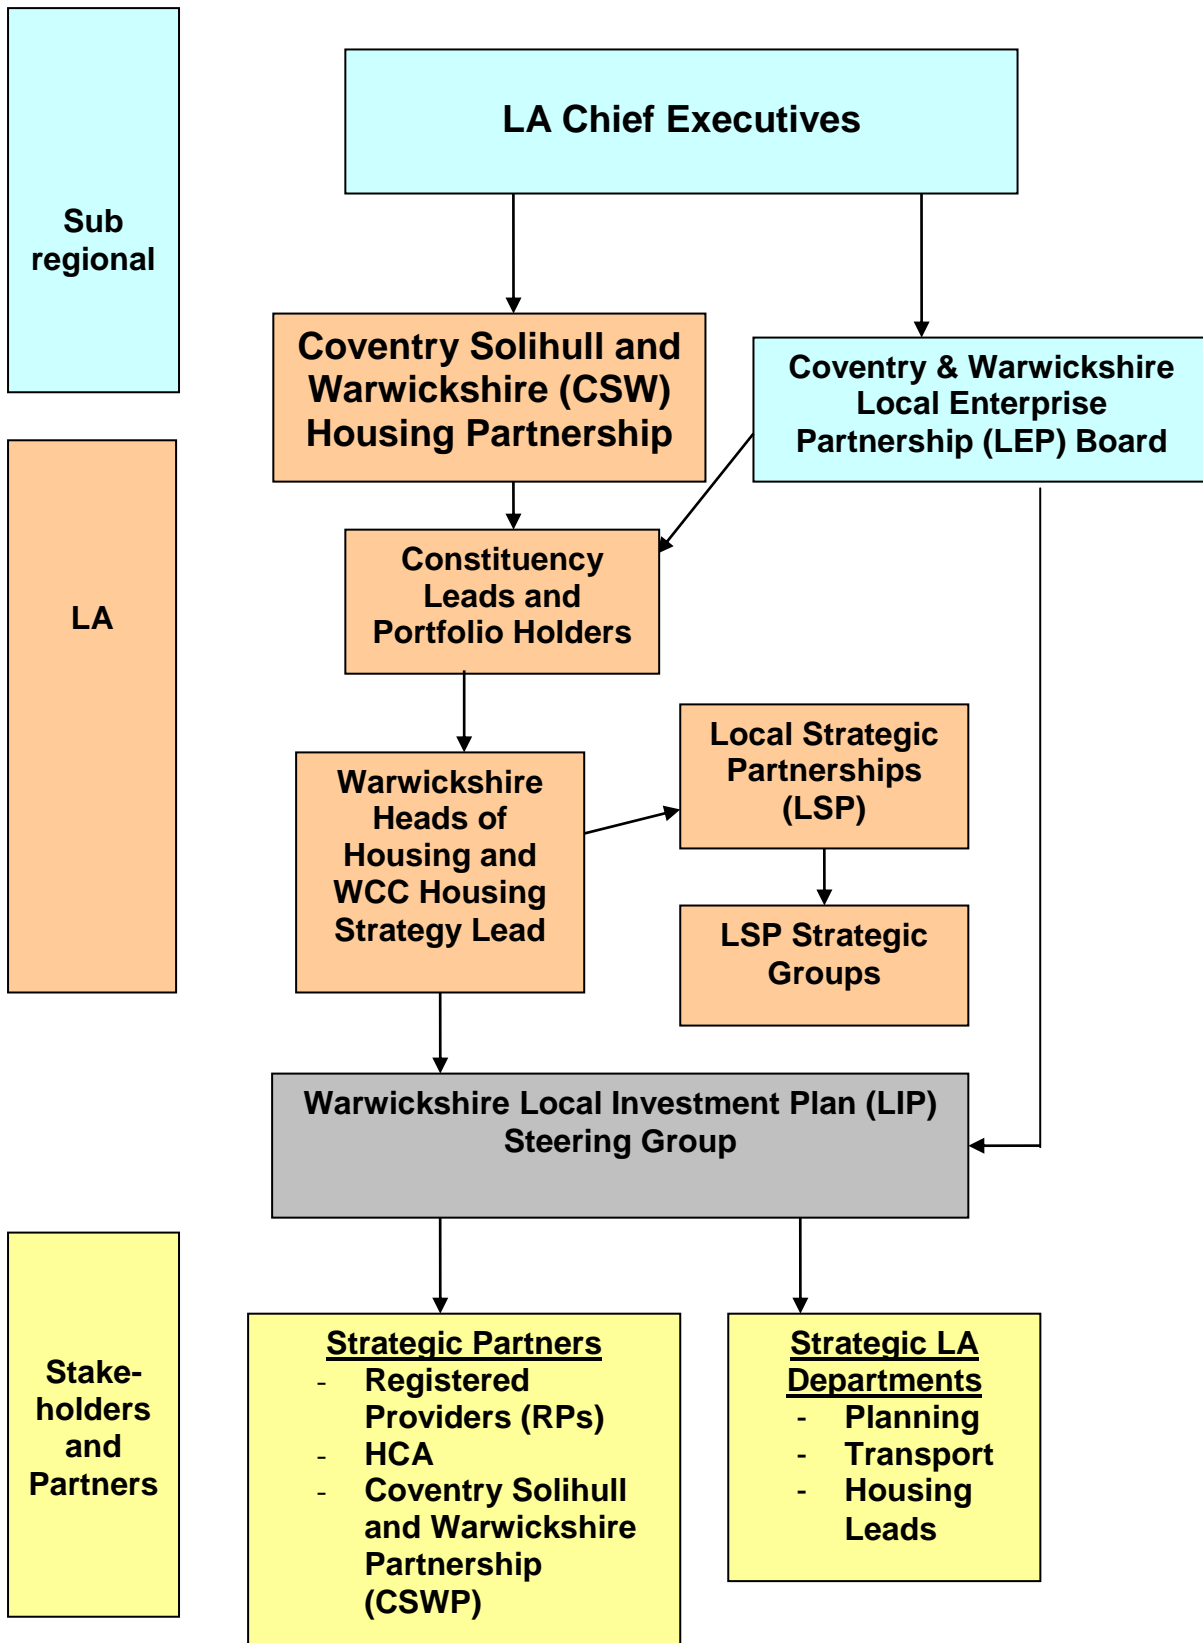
Sub regional

LA Chief Executives

Coventry Solihull and Warwickshire (CSW) Housing Partnership

Coventry & Warwickshire Local Enterprise Partnership (LEP) Board

LA

Constituency Leads and Portfolio Holders

Warwickshire Heads of Housing and WCC Housing Strategy Lead

Local Strategic Partnerships (LSP)

LSP Strategic Groups

Warwickshire Local Investment Plan (LIP) Steering Group

Stake-holders and Partners

Strategic Partners
- Registered Providers (RPs)
- HCA
- Coventry Solihull and Warwickshire Partnership (CSWP)

Strategic LA Departments
- Planning
- Transport
- Housing Leads